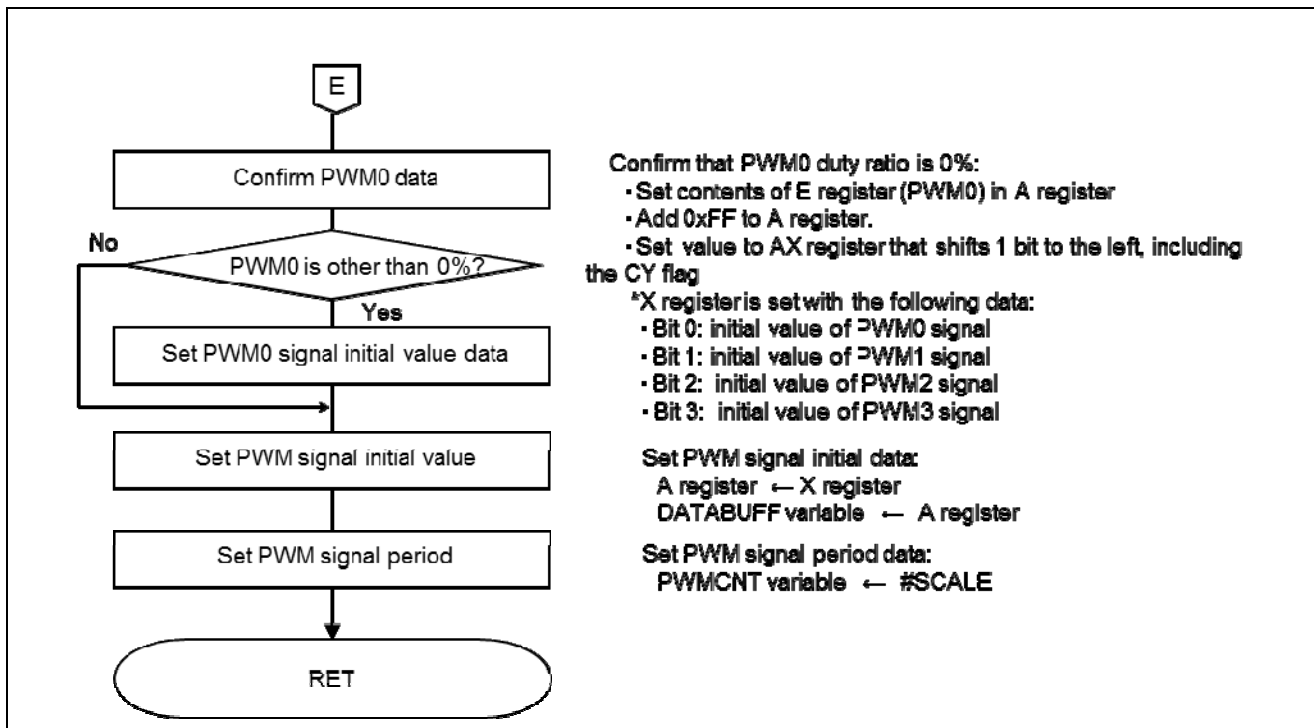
E

Confirm PWM0 data

No

PWM0 is other than 0%?

Yes

Set PWM0 signal initial value data

Set PWM signal initial value

Set PWM signal period

RET

Confirm that PWM0 duty ratio is 0%:
・Set contents of E register (PWM0) in A register
・Add 0xFF to A register.
・Set value to AX register that shifts 1 bit to the left, including the CY flag
*X register is set with the following data:
・Bit 0: initial value of PWM0 signal
・Bit 1: initial value of PWM1 signal
・Bit 2: initial value of PWM2 signal
・Bit 3: initial value of PWM3 signal

Set PWM signal initial data:
A register ← X register
DATABUFF variable ← A register

Set PWM signal period data:
PWMCNT variable ← #SCALE